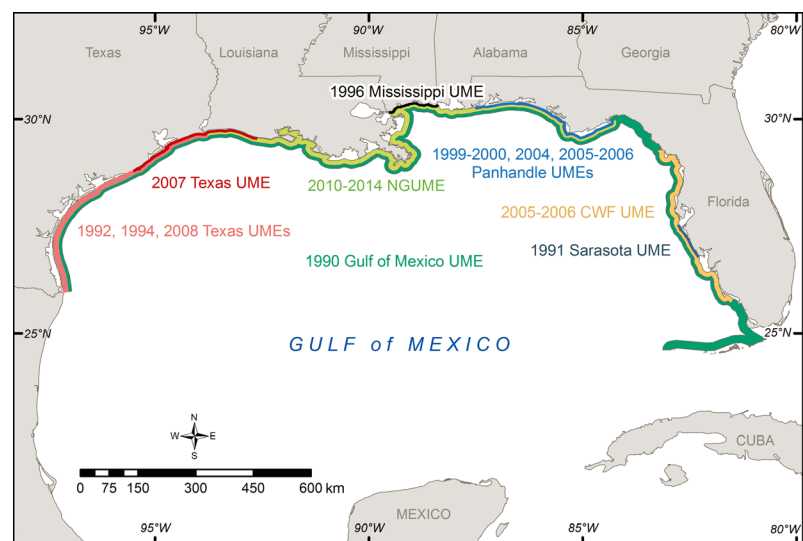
95°W
90°W
85°W
80°W

Texas
Louisiana
Mississippi
Alabama
Georgia

30°N
30°N

1996 Mississippi UME
2007 Texas UME
2010-2014 NGUME
1999-2000, 2004, 2005-2006 Panhandle UMEs
2005-2006 CWF UME
Florida
1992, 1994, 2008 Texas UMEs
1990 Gulf of Mexico UME
1991 Sarasota UME

25°N
25°N

GULF of MEXICO

N
W
E
S

0 75 150 300 450 600 km

CUBA
MEXICO

95°W
90°W
85°W
80°W